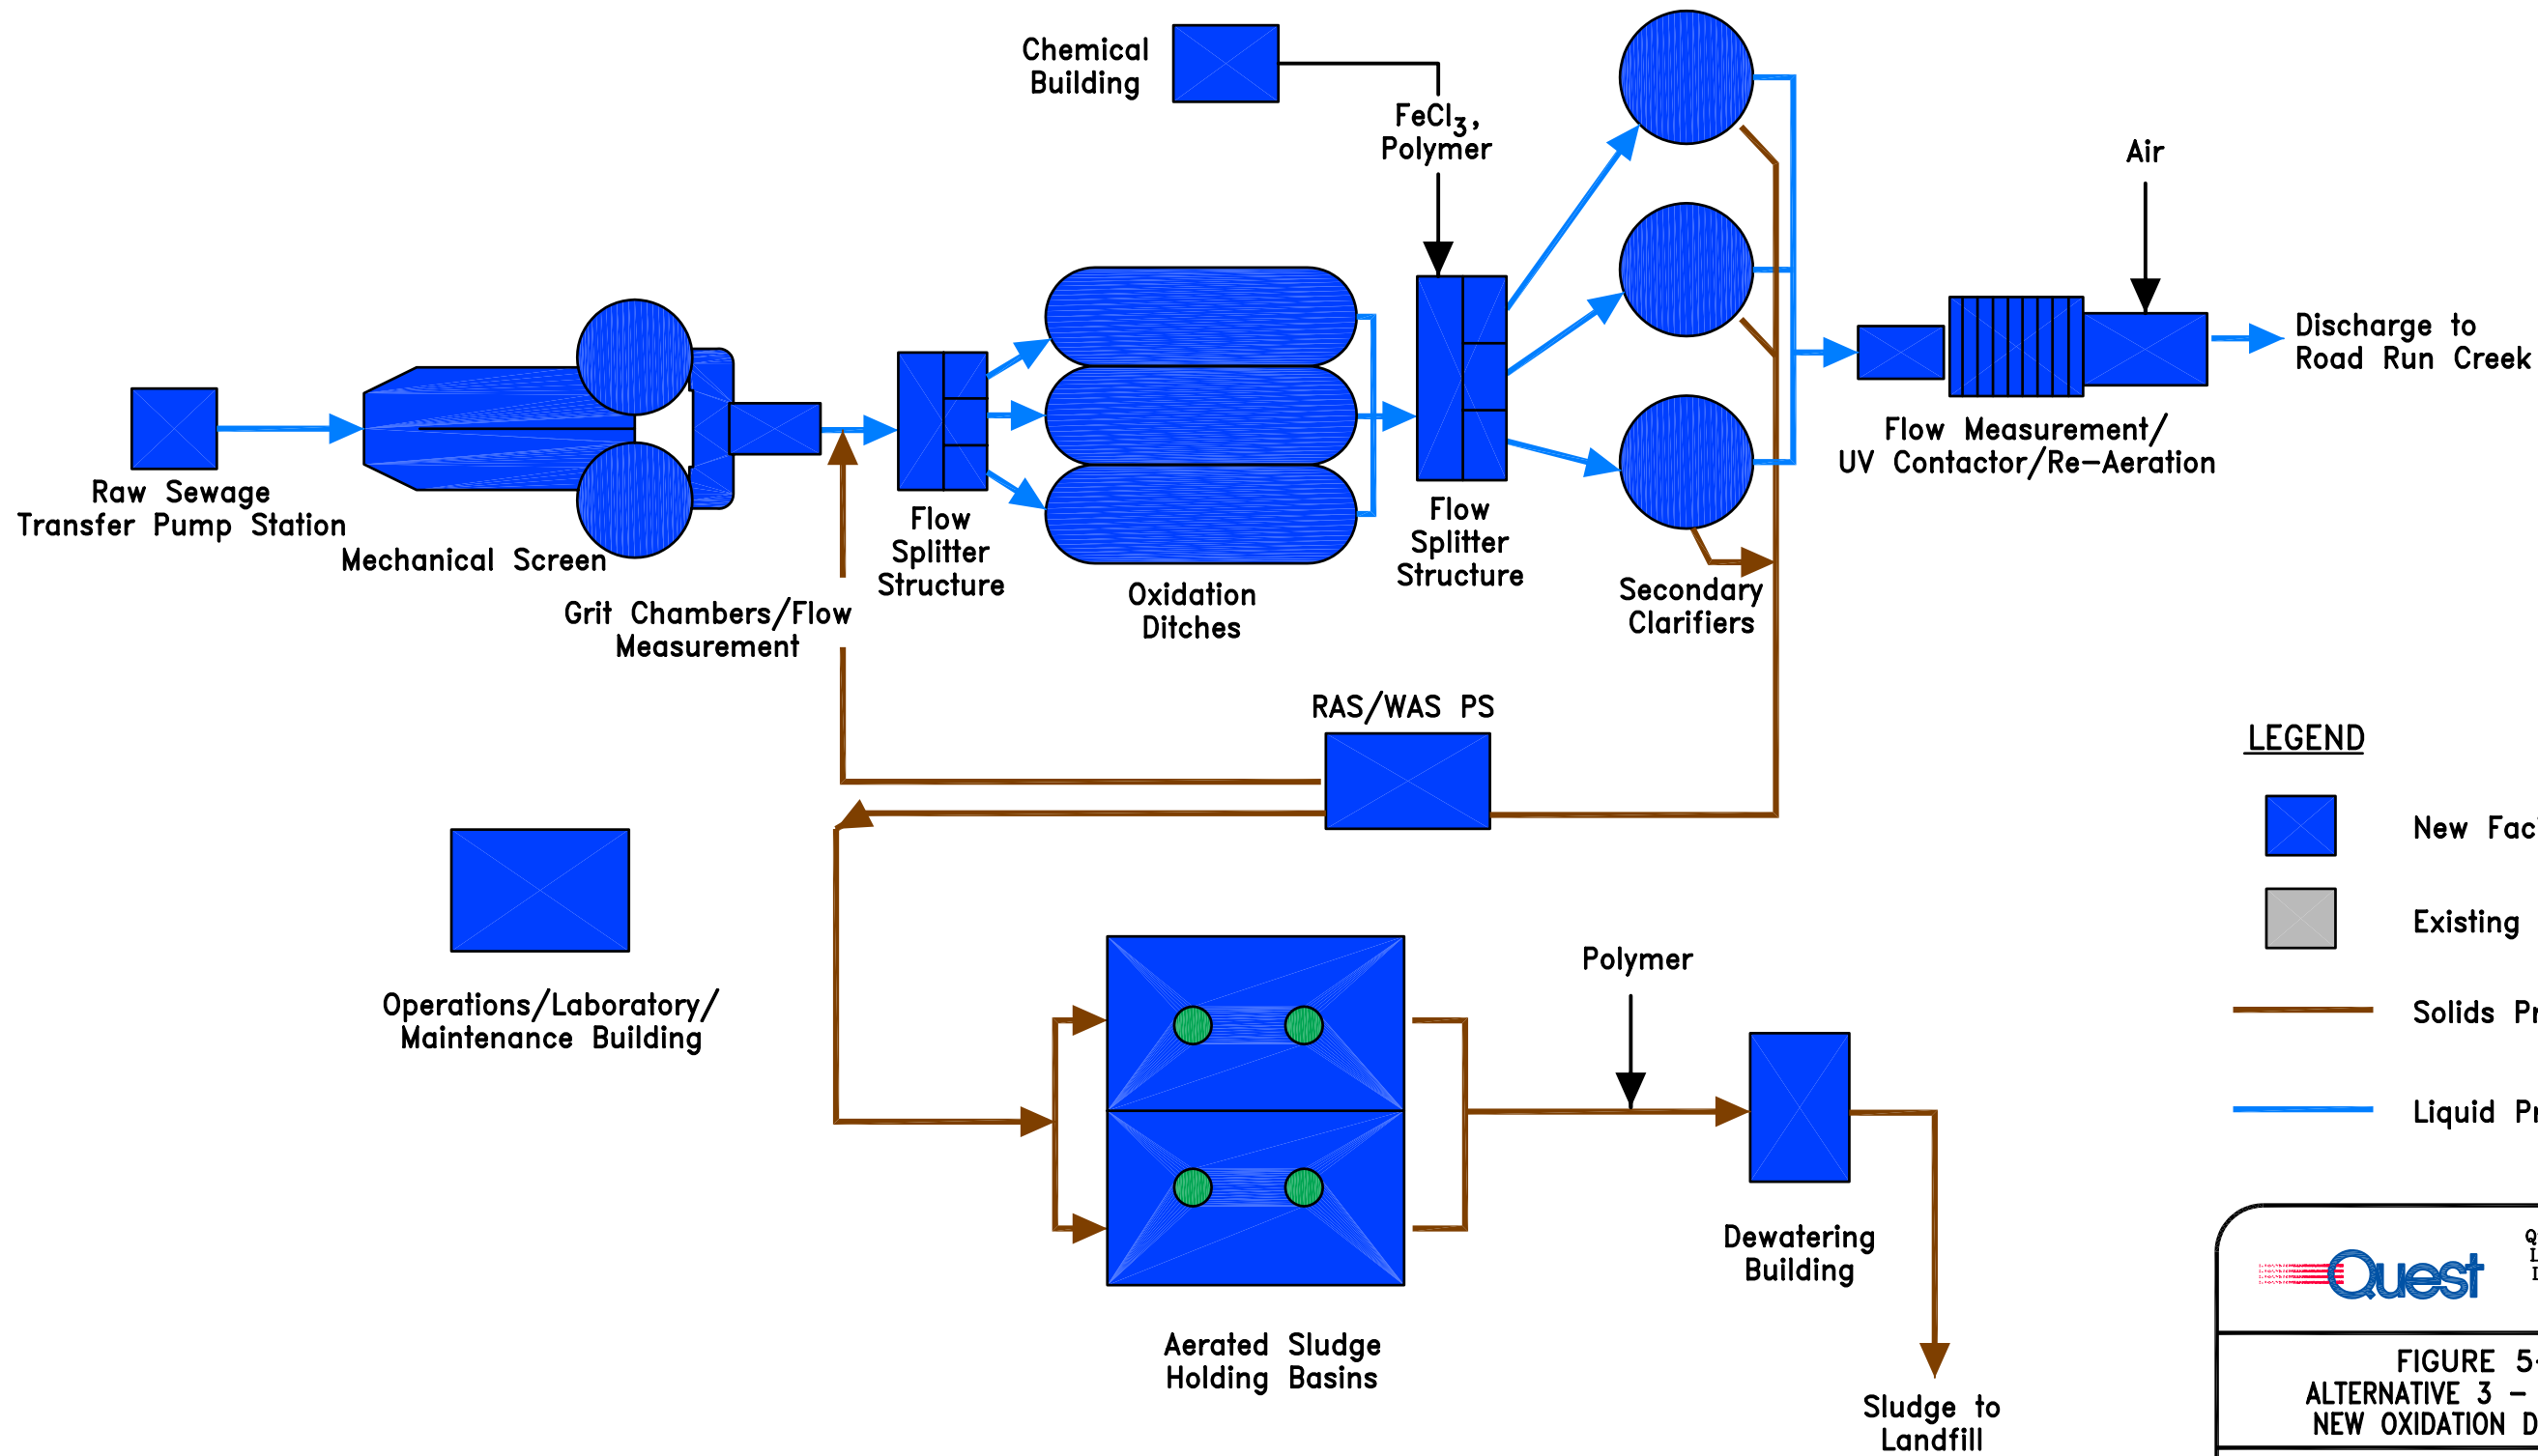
Chemical Building

$FeCl_3$, Polymer

Air

Discharge to Road Run Creek

Raw Sewage Transfer Pump Station

Mechanical Screen

Grit Chambers/Flow Measurement

Flow Splitter Structure

Oxidation Ditches

Flow Splitter Structure

Secondary Clarifiers

Flow Measurement/ UV Contactor/Re-Aeration

RAS/WAS PS

LEGEND

New Fac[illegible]

Existing

Solids Pr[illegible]

Liquid Pr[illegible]

Operations/Laboratory/ Maintenance Building

Polymer

Aerated Sludge Holding Basins

Dewatering Building

Sludge to Landfill

Quest

FIGURE 5-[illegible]
ALTERNATIVE 3 – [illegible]
NEW OXIDATION D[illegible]